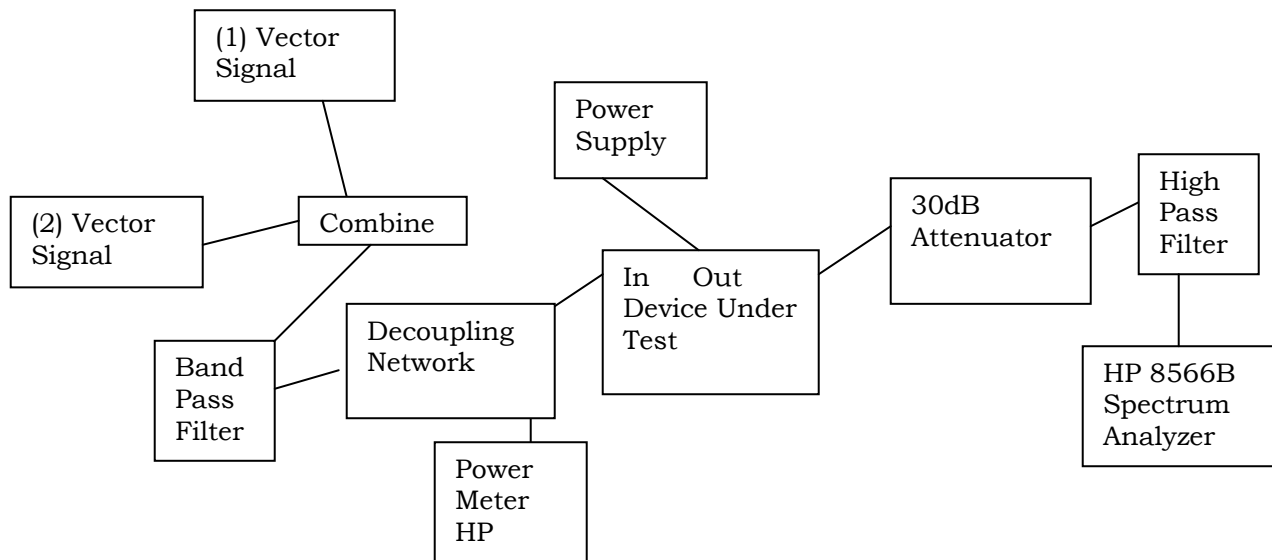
(1) Vector Signal

(2) Vector Signal

Combine

Band Pass Filter

Decoupling Network

Power Meter HP

Power Supply

In Out Device Under Test

30dB Attenuator

High Pass Filter

HP 8566B Spectrum Analyzer